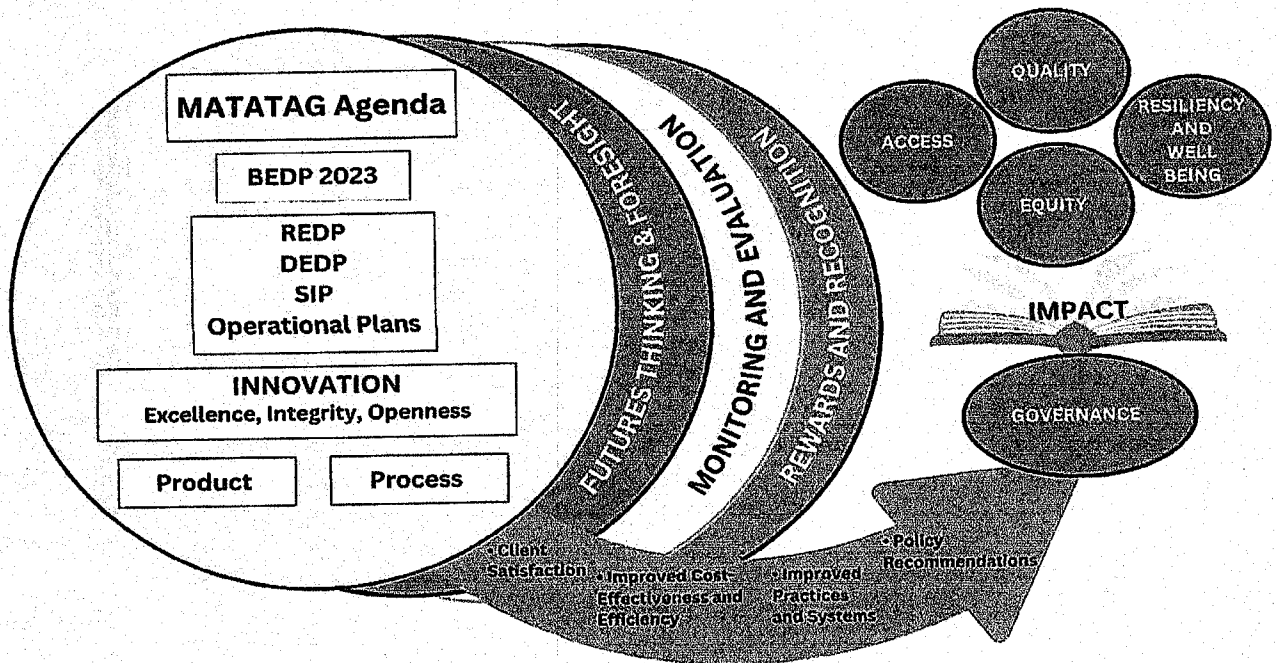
MATATAG Agenda

BEDP 2023

REDP
DEDP
SIP
Operational Plans

INNOVATION
Excellence, Integrity, Openness

Product

Process

FUTURES THINKING & FORESIGHT

MONITORING AND EVALUATION

REWARDS AND RECOGNITION

QUALITY

ACCESS

RESILIENCY AND WELL BEING

EQUITY

IMPACT

GOVERNANCE

• Client Satisfaction

• Improved Cost-Effectiveness and Efficiency

• Improved Practices and Systems

• Policy Recommendations